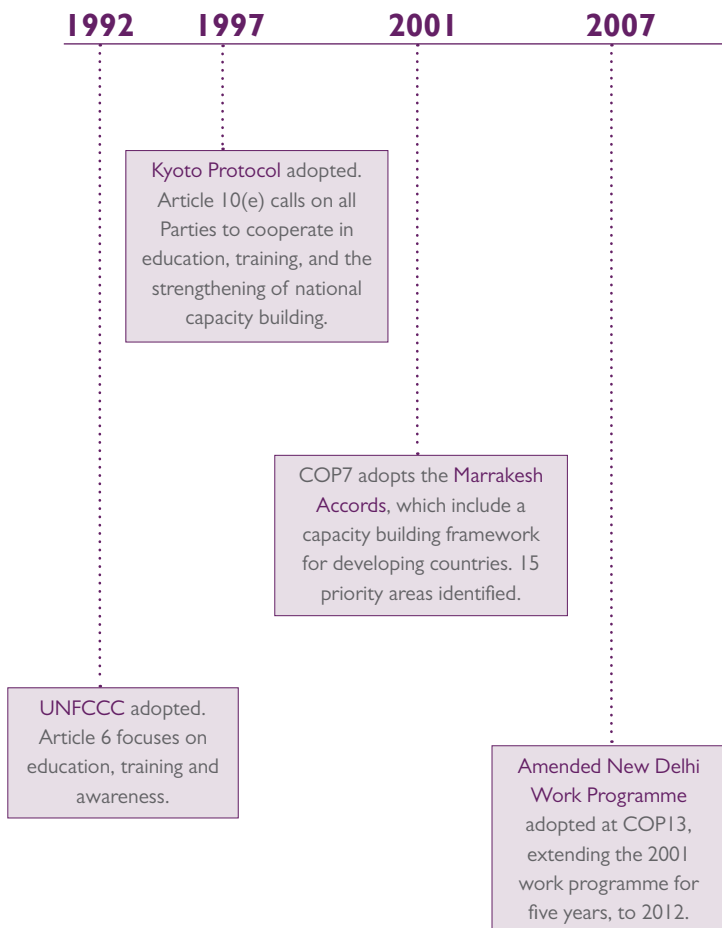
1992 1997 2001 2007

Kyoto Protocol adopted. Article 10(e) calls on all Parties to cooperate in education, training, and the strengthening of national capacity building.

COP7 adopts the Marrakesh Accords, which include a capacity building framework for developing countries. 15 priority areas identified.

UNFCCC adopted. Article 6 focuses on education, training and awareness.

Amended New Delhi Work Programme adopted at COP13, extending the 2001 work programme for five years, to 2012.